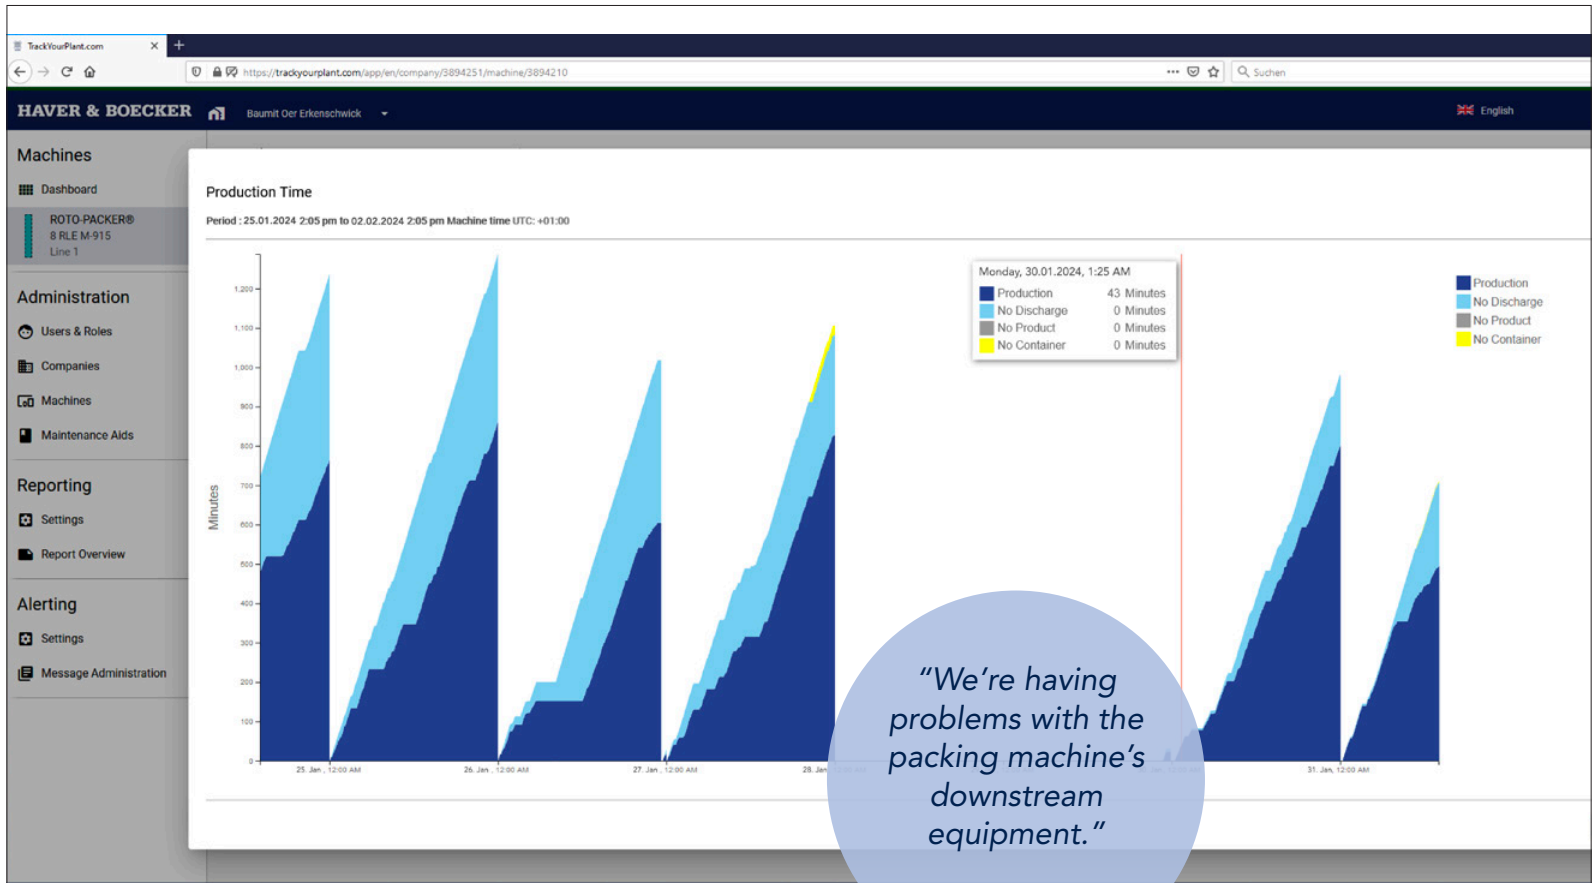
TrackYourPlant.com

https://trackyourplant.com/app/en/company/3894251/machine/3894210

Suchen

HAVER & BOECKER

Baumit Oer Erkenschwick

English

Machines

Dashboard

ROTO-PACKER®
8 RLE M-915
Line 1

Administration

Users & Roles

Companies

Machines

Maintenance Aids

Reporting

Settings

Report Overview

Alerting

Settings

Message Administration

Production Time

Period : 25.01.2024 2:05 pm to 02.02.2024 2:05 pm Machine time UTC: +01:00

Monday, 30.01.2024, 1:25 AM

| | |
|---|---|
| Production | 43 Minutes |
| No Discharge | 0 Minutes |
| No Product | 0 Minutes |
| No Container | 0 Minutes |

Production
No Discharge
No Product
No Container

Minutes

1,200
1,100
1,000
900
800
700
600
500
400
300
200
100
0

25. Jan , 12:00 AM
26. Jan , 12:00 AM
27. Jan , 12:00 AM
28. Jan
31. Jan, 12:00 AM

“We’re having problems with the packing machine’s downstream equipment.”